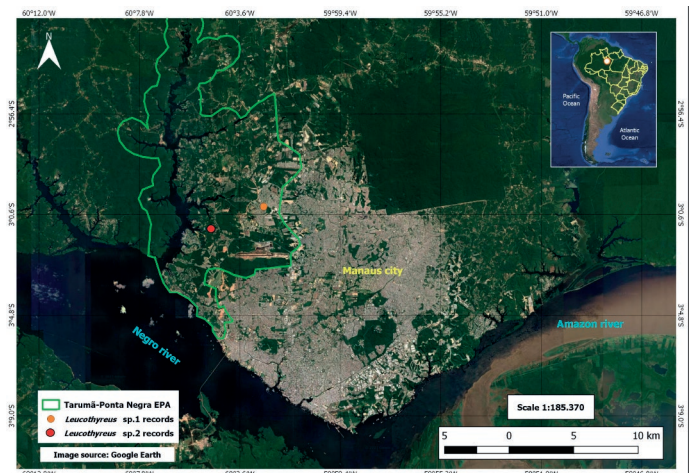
60°12.0'W 60°7.8'W 60°3.6'W 59°59.4'W 59°55.2'W 59°51.0'W 59°46.8'W

N

Pacific Ocean

Atlantic Ocean

2°56.4'S 3°0.6'S 3°4.8'S 3°9.0'S

2°56.4'S 3°0.6'S 3°4.8'S 3°9.0'S

Manaus city

Negro river

Amazon river

Tarumã-Ponta Negra EPA
*Leucothyreus* sp.1 records
*Leucothyreus* sp.2 records
Image source: Google Earth

Scale 1:185.370

5 0 5 10 km

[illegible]